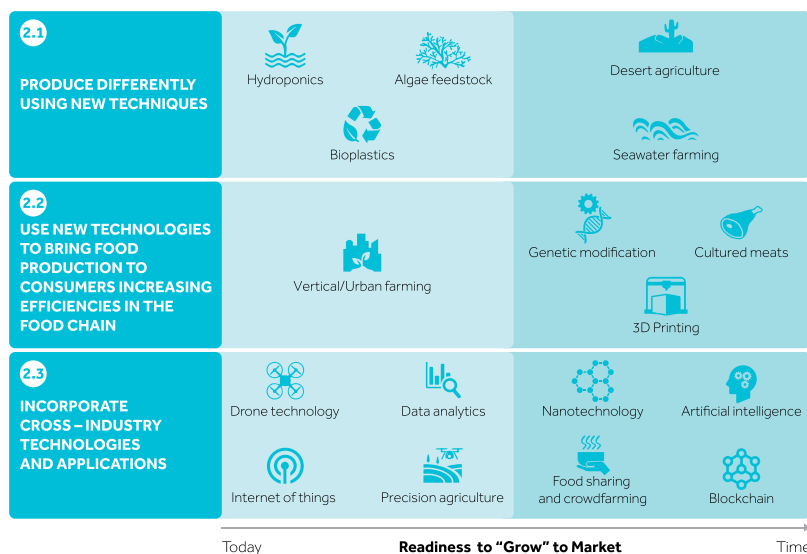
2.1

PRODUCE DIFFERENTLY USING NEW TECHNIQUES

Hydroponics

Algae feedstock

Bioplastics

Desert agriculture

Seawater farming

2.2

USE NEW TECHNOLOGIES TO BRING FOOD PRODUCTION TO CONSUMERS INCREASING EFFICIENCIES IN THE FOOD CHAIN

Vertical/Urban farming

Genetic modification

Cultured meats

3D Printing

2.3

INCORPORATE CROSS – INDUSTRY TECHNOLOGIES AND APPLICATIONS

Drone technology

Data analytics

Nanotechnology

Artificial intelligence

Internet of things

Precision agriculture

Food sharing and crowdfarming

Blockchain

Today

Readiness to "Grow" to Market

Time